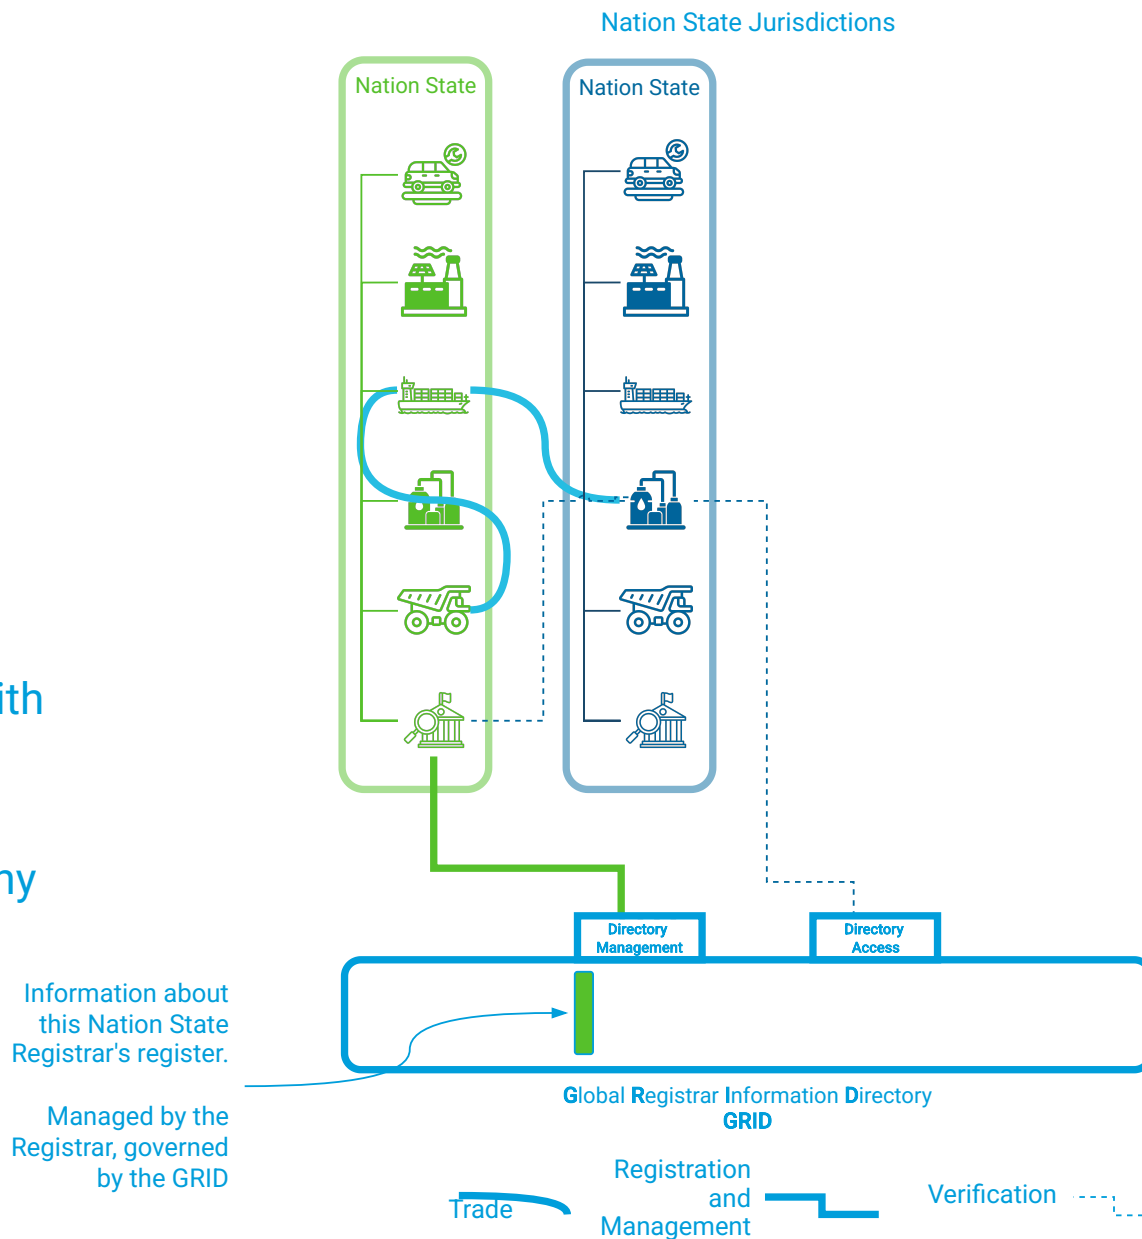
Nation State Jurisdictions

Nation State

Nation State

ith

ny

Directory Management

Directory Access

Information about this Nation State Registrar's register.

Managed by the Registrar, governed by the GRID

Global Registrar Information Directory
GRID

Trade

Registration and Management

Verification